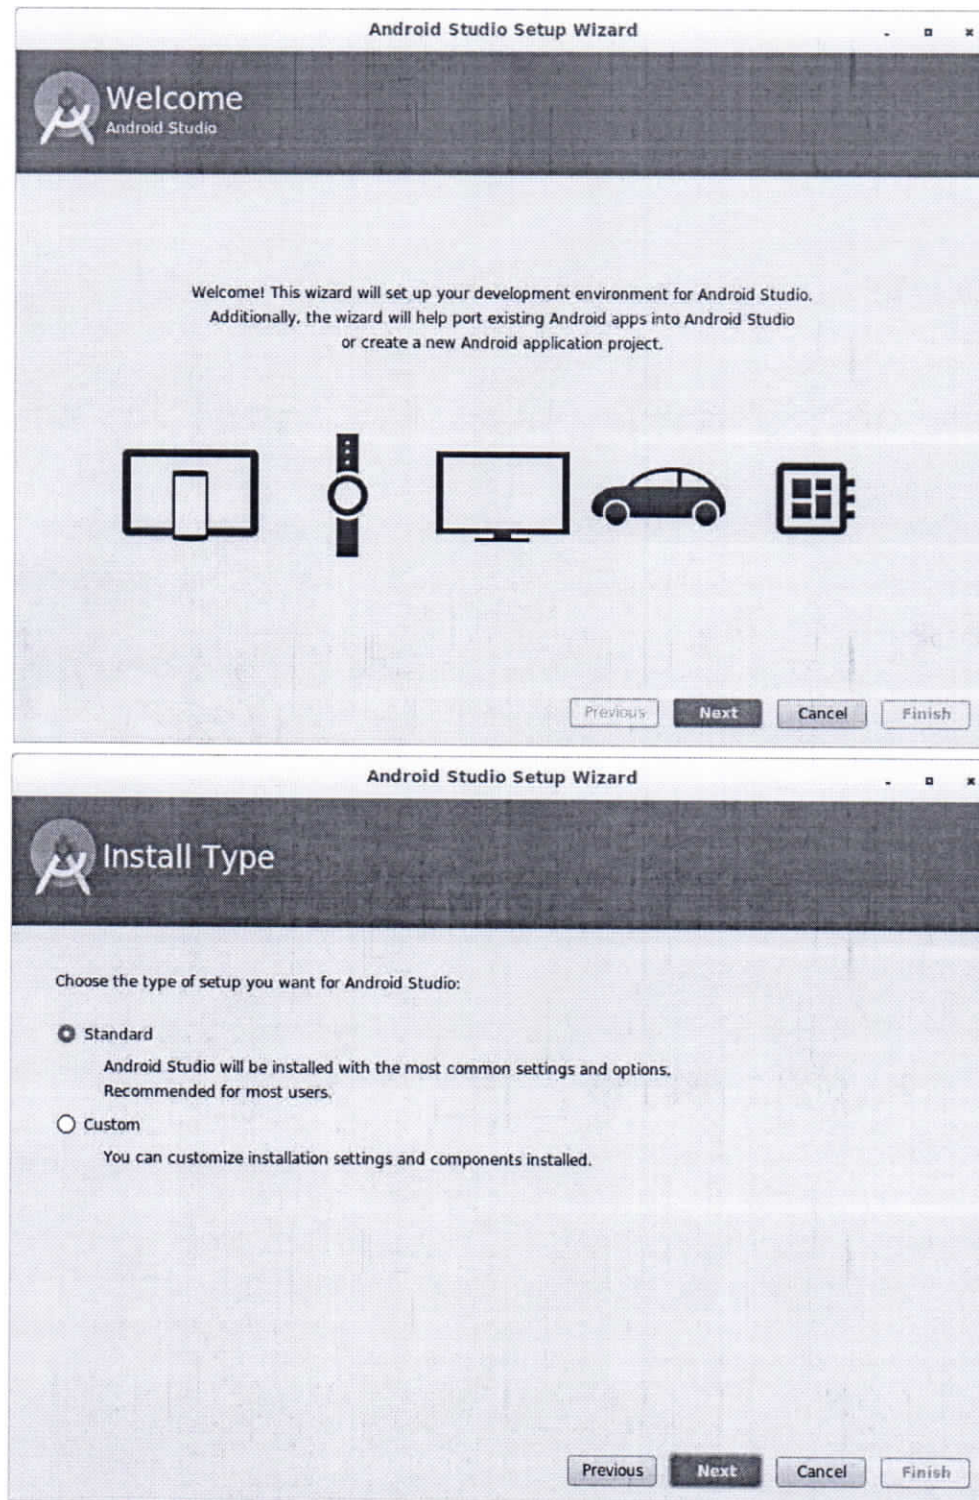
Android Studio Setup Wizard

Welcome
Android Studio

Welcome! This wizard will set up your development environment for Android Studio. Additionally, the wizard will help port existing Android apps into Android Studio or create a new Android application project.

Previous Next Cancel Finish

Android Studio Setup Wizard

Install Type

Choose the type of setup you want for Android Studio:

Standard

Android Studio will be installed with the most common settings and options. Recommended for most users.

Custom

You can customize installation settings and components installed.

Previous Next Cancel Finish